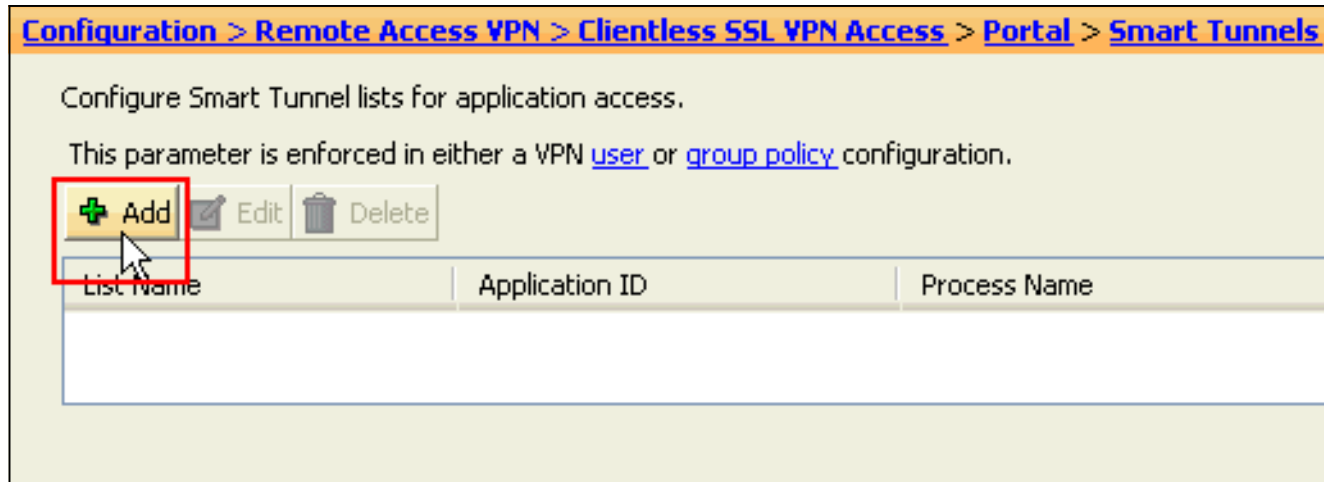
Configuration > Remote Access VPN > Clientless SSL VPN Access > Portal > Smart Tunnels

Configure Smart Tunnel lists for application access.

This parameter is enforced in either a VPN user or group policy configuration.

Add Edit Delete

| List Name | Application ID | Process Name |
|---|---|---|
| | | |